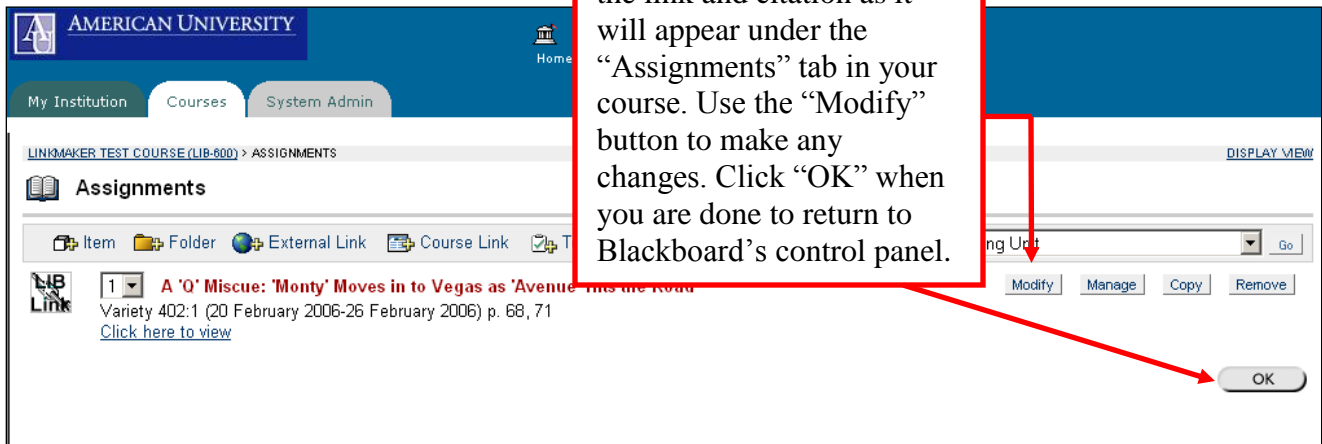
AMERICAN UNIVERSITY

Home

My Institution Courses System Admin

LINKMAKER TEST COURSE (LIB-600) > ASSIGNMENTS

DISPLAY VIEW

Assignments

Item Folder External Link Course Link T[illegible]

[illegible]ng Unit Go

the link and citation as it will appear under the "Assignments" tab in your course. Use the "Modify" button to make any changes. Click "OK" when you are done to return to Blackboard's control panel.

LIB Link

1 A 'Q' Miscue: 'Monty' Moves in to Vegas as 'Avenue' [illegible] the Road

Variety 402:1 (20 February 2006-26 February 2006) p. 68, 71

Click here to view

Modify Manage Copy Remove

OK